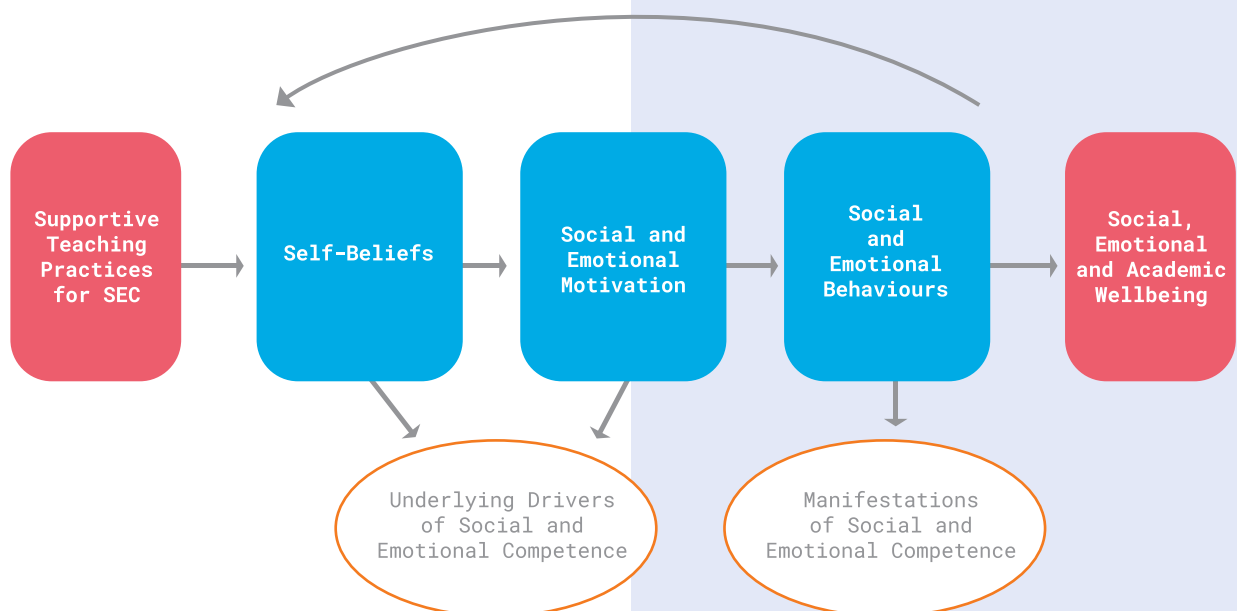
Supportive Teaching Practices for SEC

Self-Beliefs

Social and Emotional Motivation

Social and Emotional Behaviours

Social, Emotional and Academic Wellbeing

Underlying Drivers of Social and Emotional Competence

Manifestations of Social and Emotional Competence